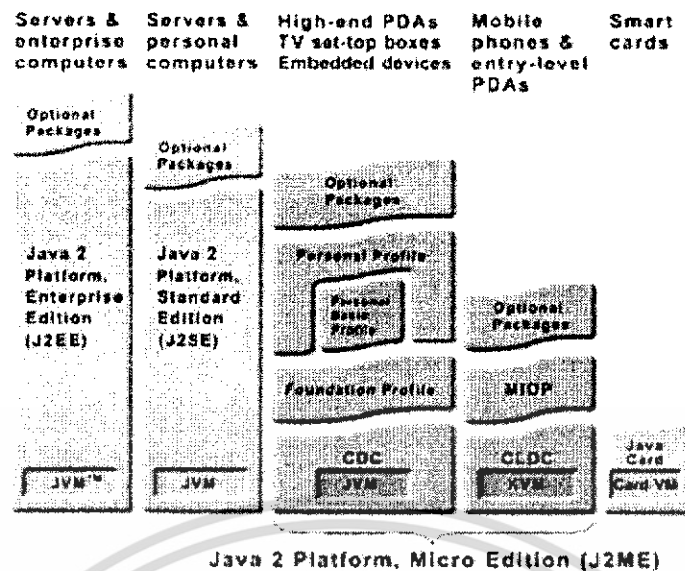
Servers & enterprise computers

Servers & personal computers

High-end PDAs TV set-top boxes Embedded devices

Mobile phones & entry-level PDAs

Smart cards

Optional Packages

Java 2 Platform, Enterprise Edition (J2EE)

JVM™

Optional Packages

Java 2 Platform, Standard Edition (J2SE)

JVM

Optional Packages

Personal Profile

Personal Basis Profile

Foundation Profile

CDC

JVM

Optional Packages

MIDP

CLDC

KVM

Java Card

Card VM

Java 2 Platform, Micro Edition (J2ME)